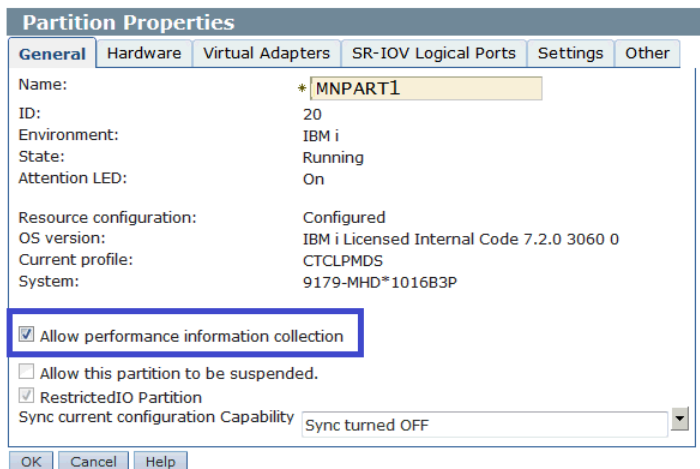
Partition Properties

General | Hardware | Virtual Adapters | SR-IOV Logical Ports | Settings | Other

| | |
|---|---|
| Name: | * MNPART1 |
| ID: | 20 |
| Environment: | IBM i |
| State: | Running |
| Attention LED: | On |
| Resource configuration: | Configured |
| OS version: | IBM i Licensed Internal Code 7.2.0 3060 0 |
| Current profile: | CTCLPMDS |
| System: | 9179-MHD*1016B3P |

Allow performance information collection

Allow this partition to be suspended.

RestrictedIO Partition

Sync current configuration Capability Sync turned OFF

OK Cancel Help